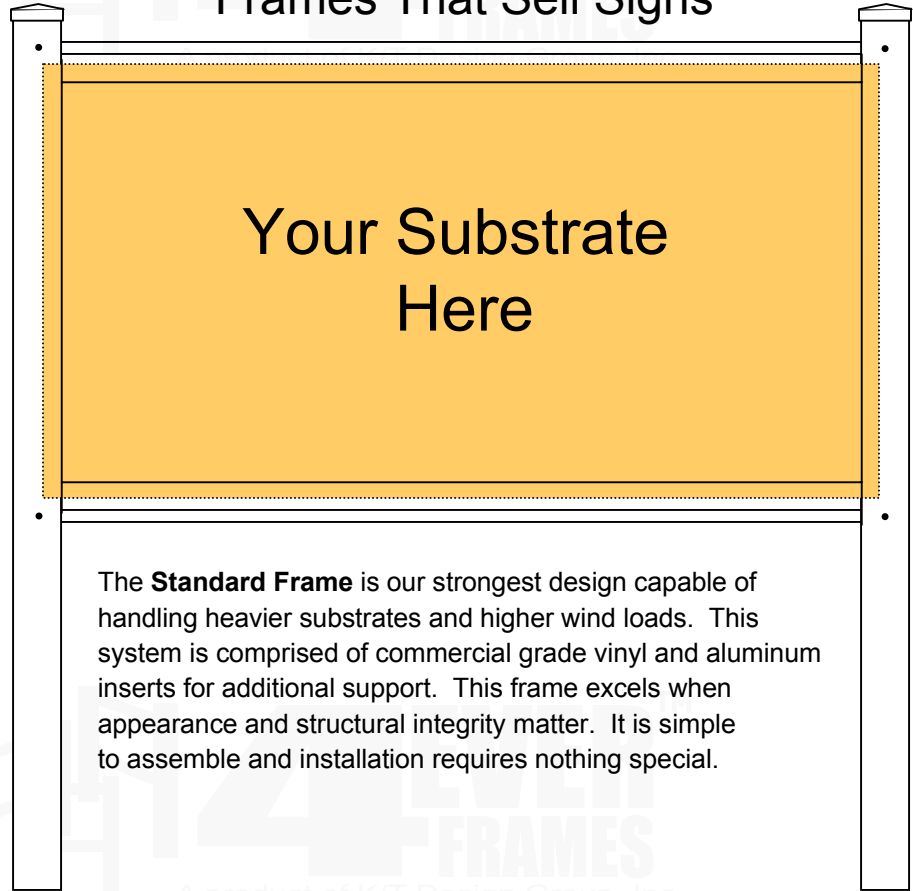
Frames That Sell Signs

Your Substrate Here

The **Standard Frame** is our strongest design capable of handling heavier substrates and higher wind loads. This system is comprised of commercial grade vinyl and aluminum inserts for additional support. This frame excels when appearance and structural integrity matter. It is simple to assemble and installation requires nothing special.

4EVER FRAMES
A product of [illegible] Design Group, Inc.